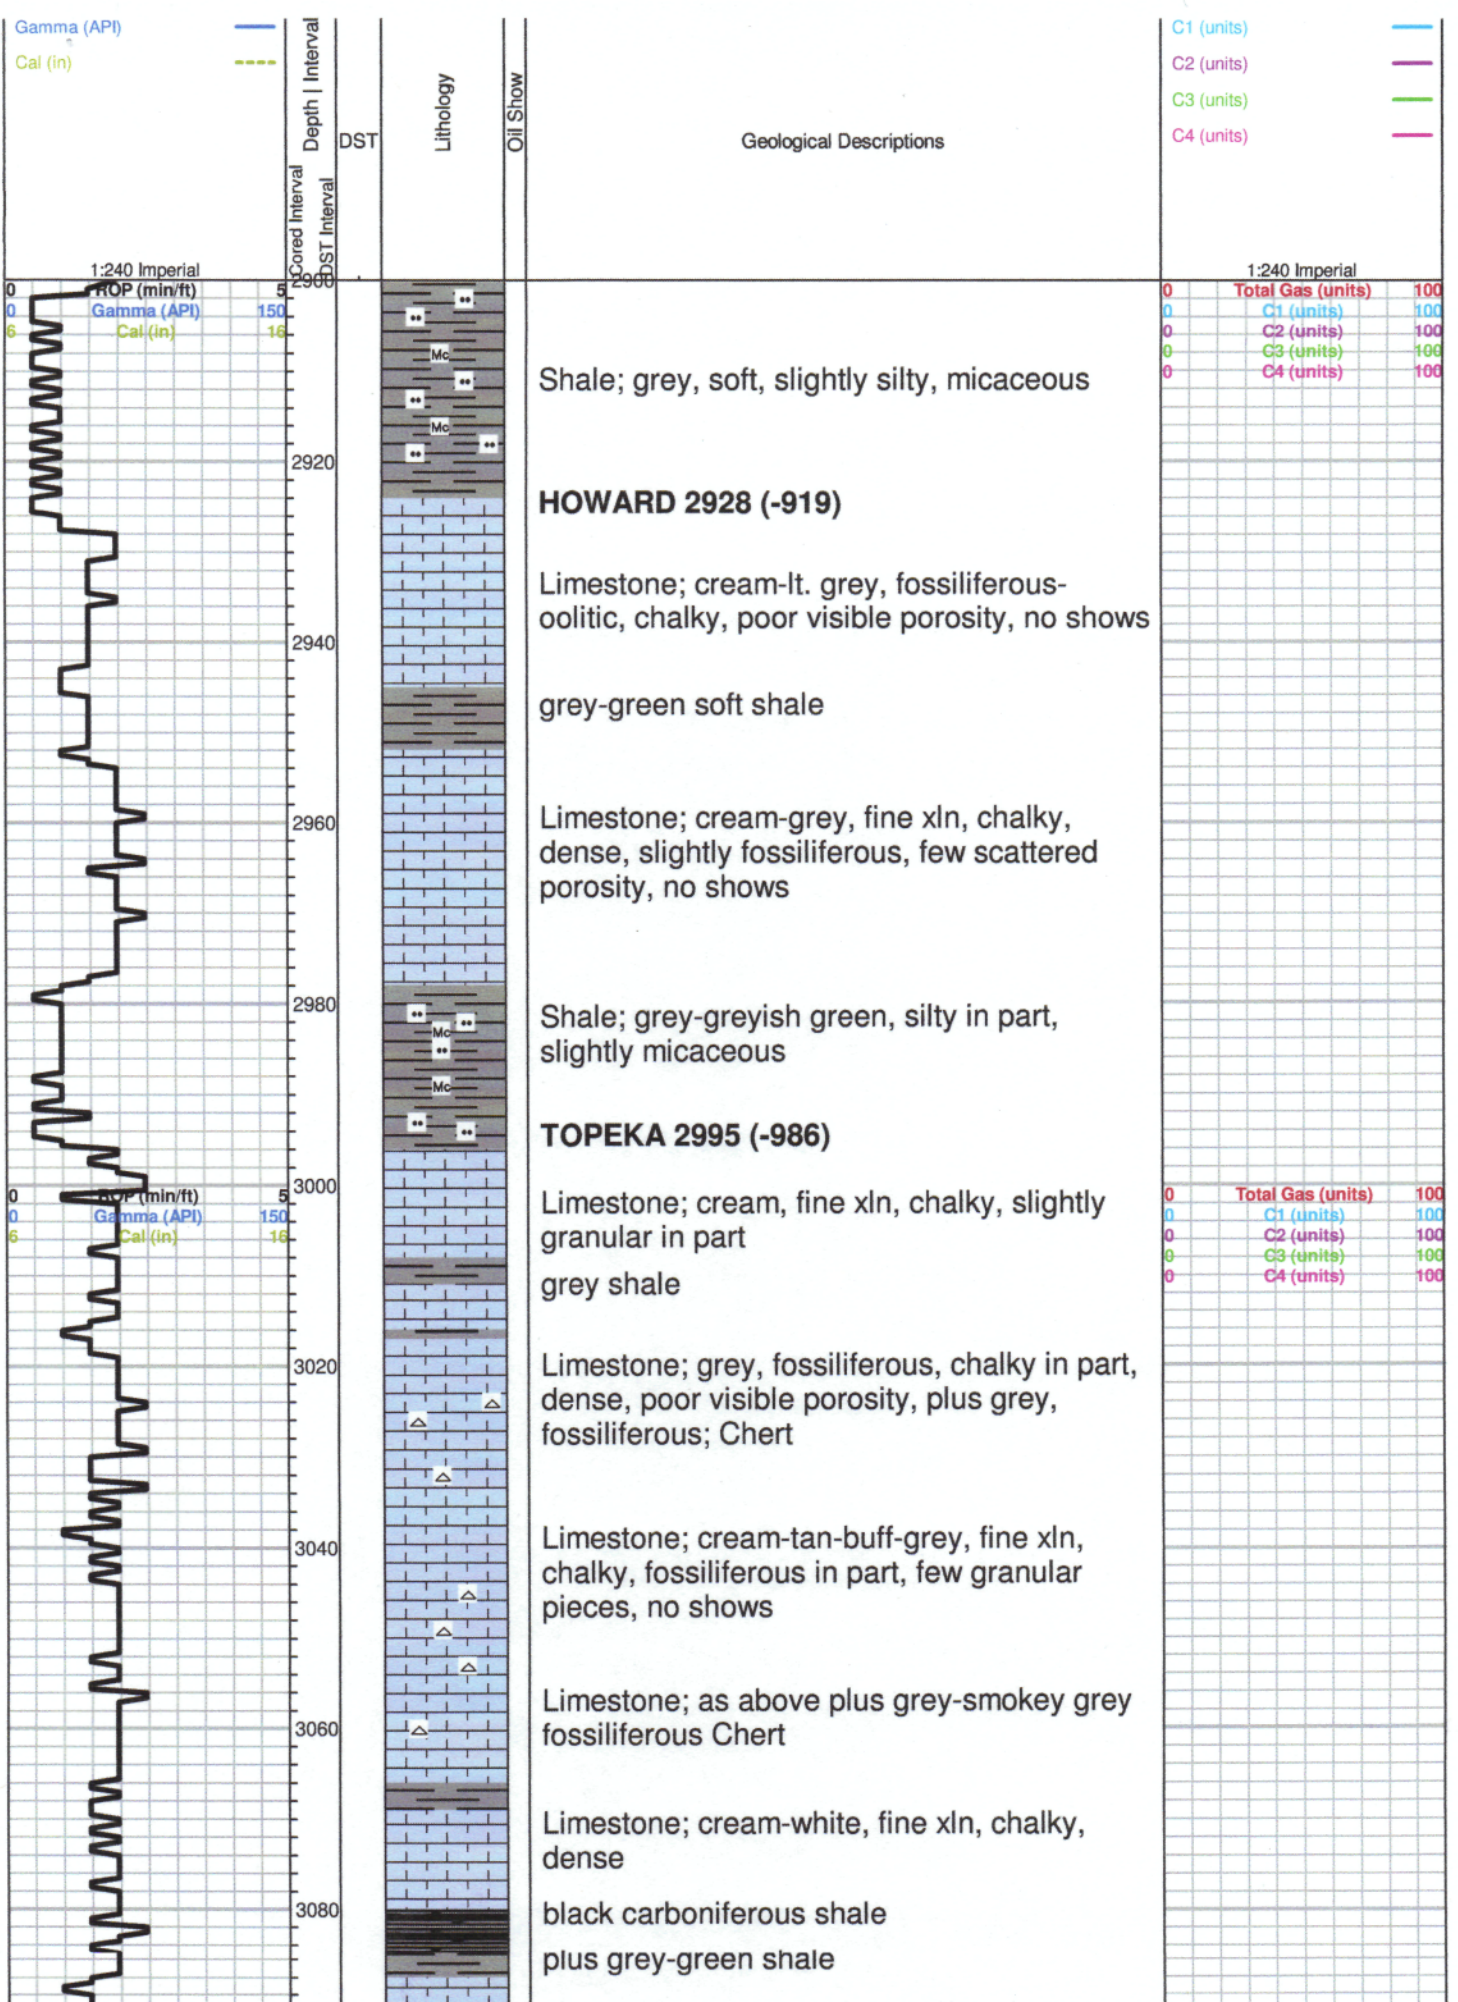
Gamma (API)
Cal (in)

Depth | Interval
Cored Interval
DST Interval

DST

Lithology

Oil Show

Geological Descriptions

C1 (units)
C2 (units)
C3 (units)
C4 (units)

1:240 Imperial
0 ROP (min/ft) 5
0 Gamma (API) 150
6 Cal (in) 16

1:240 Imperial
0 Total Gas (units) 100
0 C1 (units) 100
0 C2 (units) 100
0 C3 (units) 100
0 C4 (units) 100

2900

Mc
Mc

Shale; grey, soft, slightly silty, micaceous

2920

HOWARD 2928 (-919)

Limestone; cream-lt. grey, fossiliferous-oolitic, chalky, poor visible porosity, no shows

2940

grey-green soft shale

2960

Limestone; cream-grey, fine xln, chalky, dense, slightly fossiliferous, few scattered porosity, no shows

2980

Mc
Mc

Shale; grey-greyish green, silty in part, slightly micaceous

TOPEKA 2995 (-986)

3000

0 ROP (min/ft) 5
0 Gamma (API) 150
6 Cal (in) 16

0 Total Gas (units) 100
0 C1 (units) 100
0 C2 (units) 100
0 C3 (units) 100
0 C4 (units) 100

Limestone; cream, fine xln, chalky, slightly granular in part

grey shale

3020

Limestone; grey, fossiliferous, chalky in part, dense, poor visible porosity, plus grey, fossiliferous; Chert

3040

Limestone; cream-tan-buff-grey, fine xln, chalky, fossiliferous in part, few granular pieces, no shows

Limestone; as above plus grey-smokey grey fossiliferous Chert

3060

Limestone; cream-white, fine xln, chalky, dense

3080

black carboniferous shale

plus grey-green shale